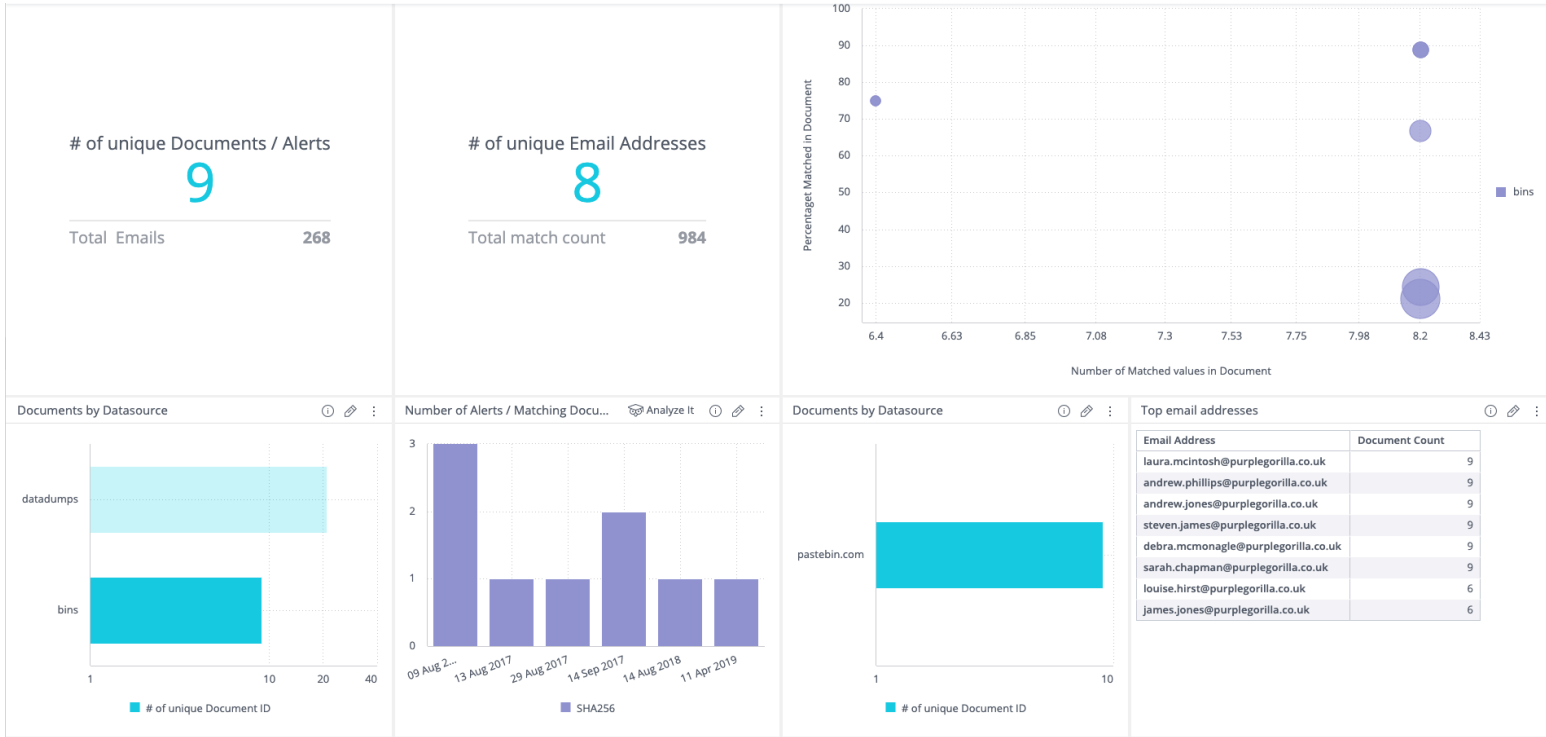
# of unique Documents / Alerts
9
Total Emails 268

# of unique Email Addresses
8
Total match count 984

100
90
80
70
60
50
40
30
20
Percentaget Matched in Document
6.4 6.63 6.85 7.08 7.3 7.53 7.75 7.98 8.2 8.43
Number of Matched values in Document
bins

Documents by Datasource
datadumps
bins
1 10 20 40
# of unique Document ID

Number of Alerts / Matching Docu...
Analyze It
3
2
1
0
09 Aug 2...
13 Aug 2017
29 Aug 2017
14 Sep 2017
14 Aug 2018
11 Apr 2019
SHA256

Documents by Datasource
pastebin.com
1 10
# of unique Document ID

Top email addresses

| Email Address | Document Count |
|---|---|
| laura.mcintosh@purplegorilla.co.uk | 9 |
| andrew.phillips@purplegorilla.co.uk | 9 |
| andrew.jones@purplegorilla.co.uk | 9 |
| steven.james@purplegorilla.co.uk | 9 |
| debra.mcmonagle@purplegorilla.co.uk | 9 |
| sarah.chapman@purplegorilla.co.uk | 9 |
| louise.hirst@purplegorilla.co.uk | 6 |
| james.jones@purplegorilla.co.uk | 6 |